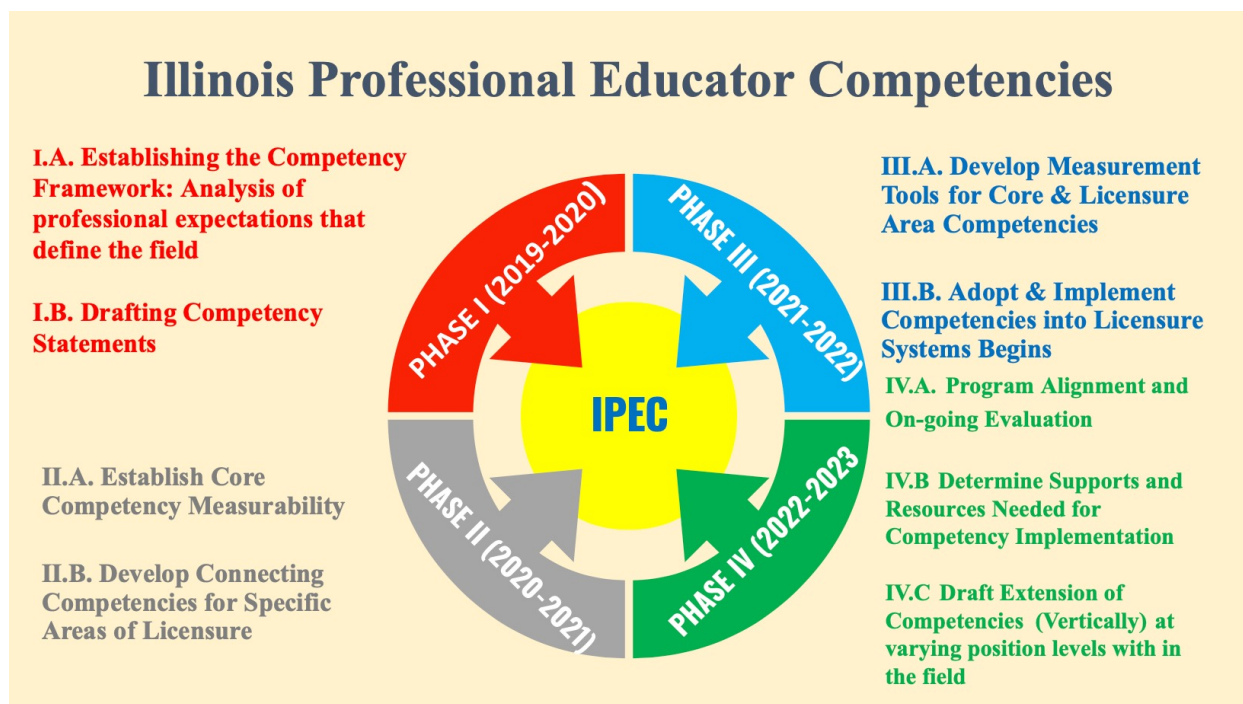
Illinois Professional Educator Competencies

I.A. Establishing the Competency Framework: Analysis of professional expectations that define the field

I.B. Drafting Competency Statements

II.A. Establish Core Competency Measurability

II.B. Develop Connecting Competencies for Specific Areas of Licensure

PHASE I (2019-2020)

PHASE III (2021-2022)

PHASE II (2020-2021)

PHASE IV (2022-2023)

IPEC

III.A. Develop Measurement Tools for Core & Licensure Area Competencies

III.B. Adopt & Implement Competencies into Licensure Systems Begins

IV.A. Program Alignment and On-going Evaluation

IV.B Determine Supports and Resources Needed for Competency Implementation

IV.C Draft Extension of Competencies (Vertically) at varying position levels with in the field